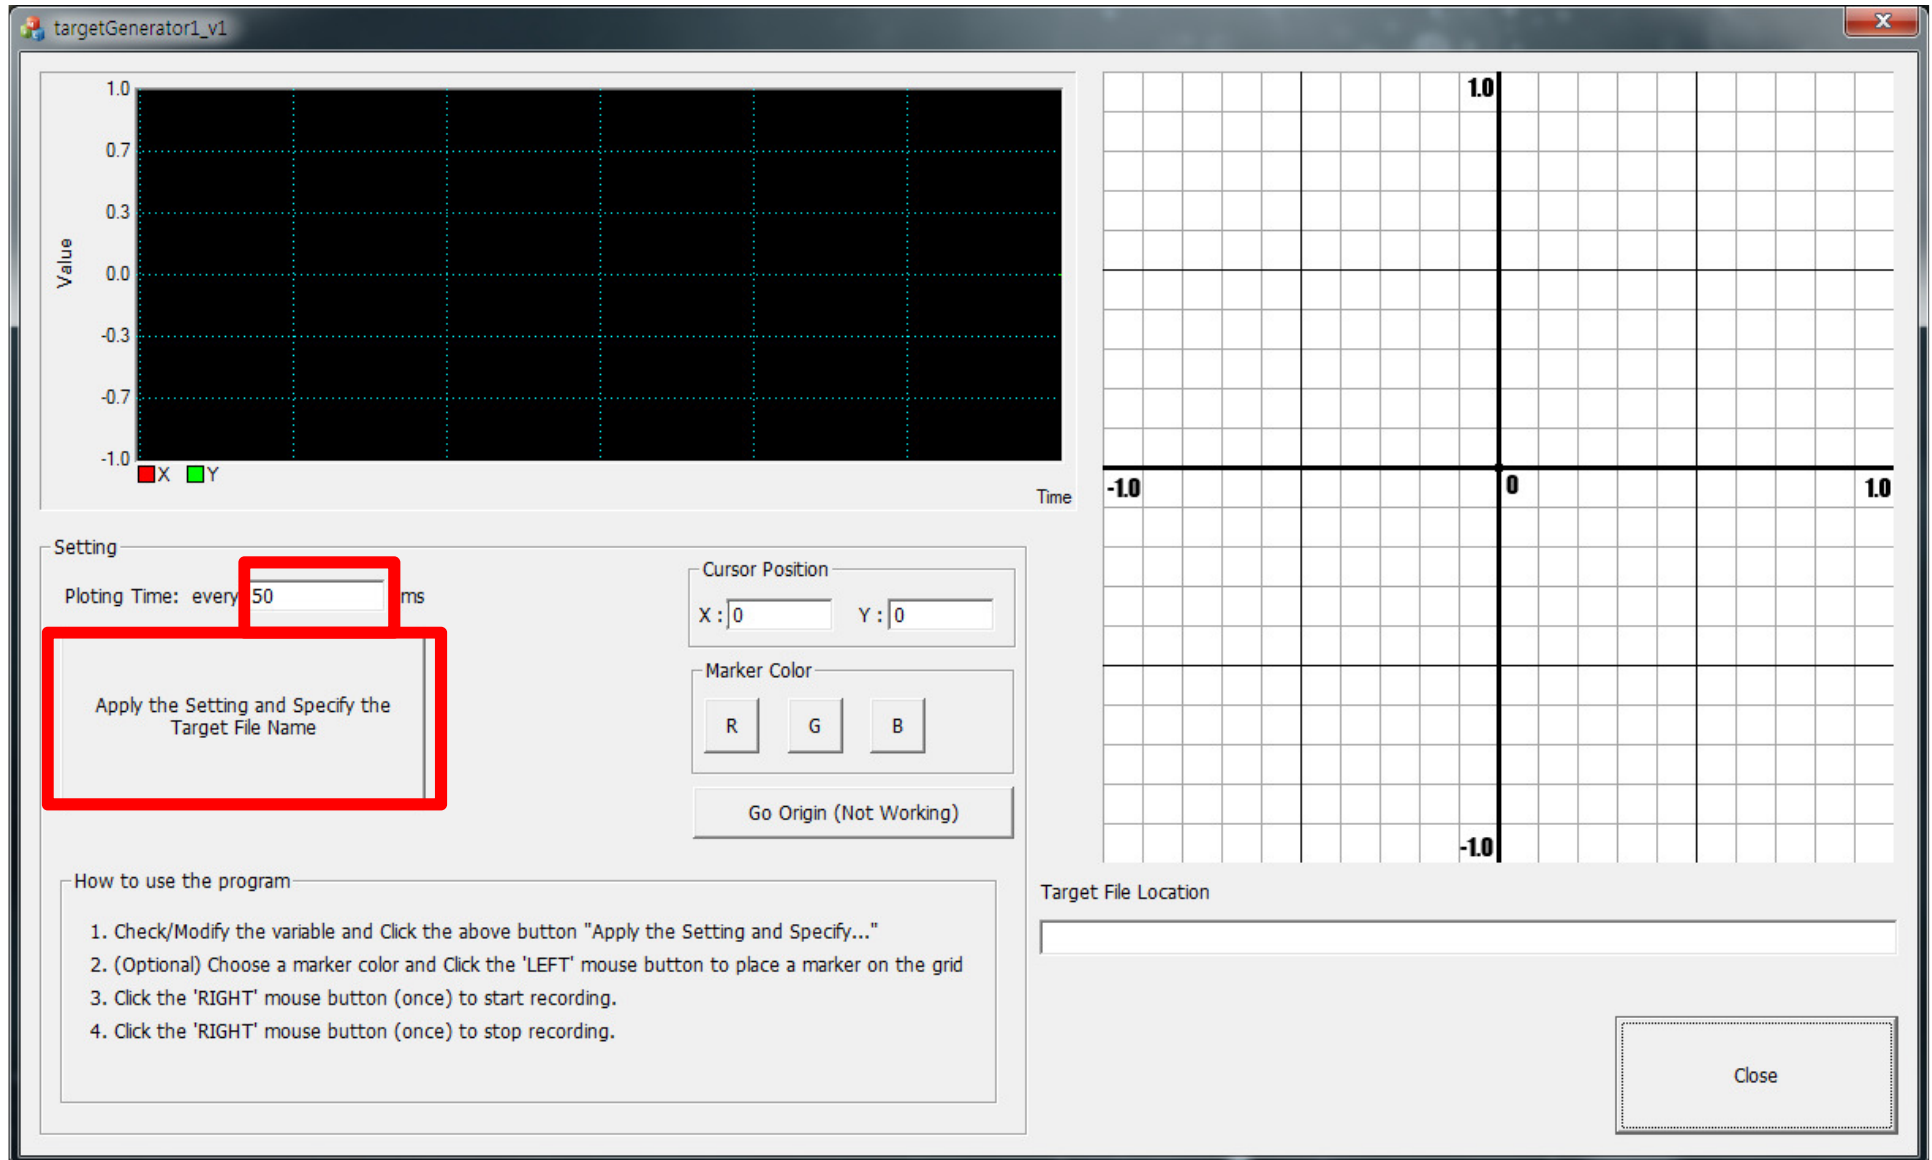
targetGenerator1_v1

1.0
0.7
0.3
0.0
-0.3
-0.7
-1.0
Value
X Y
Time

1.0
-1.0
0
1.0
-1.0

Setting
Ploting Time: every 50 ms

Apply the Setting and Specify the Target File Name

Cursor Position
X : 0 Y : 0

Marker Color
R G B

Go Origin (Not Working)

How to use the program
1. Check/Modify the variable and Click the above button "Apply the Setting and Specify..."
2. (Optional) Choose a marker color and Click the 'LEFT' mouse button to place a marker on the grid
3. Click the 'RIGHT' mouse button (once) to start recording.
4. Click the 'RIGHT' mouse button (once) to stop recording.

Target File Location

Close